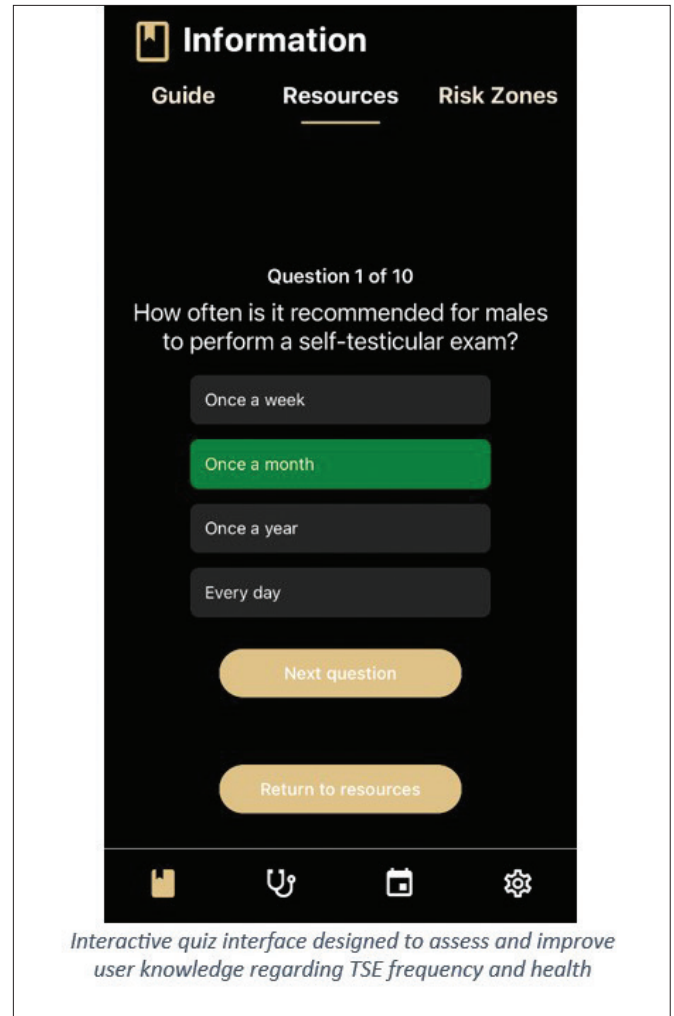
Information

Guide Resources Risk Zones

Question 1 of 10

How often is it recommended for males to perform a self-testicular exam?

Once a week

Once a month

Once a year

Every day

Next question

Return to resources

Interactive quiz interface designed to assess and improve user knowledge regarding TSE frequency and health